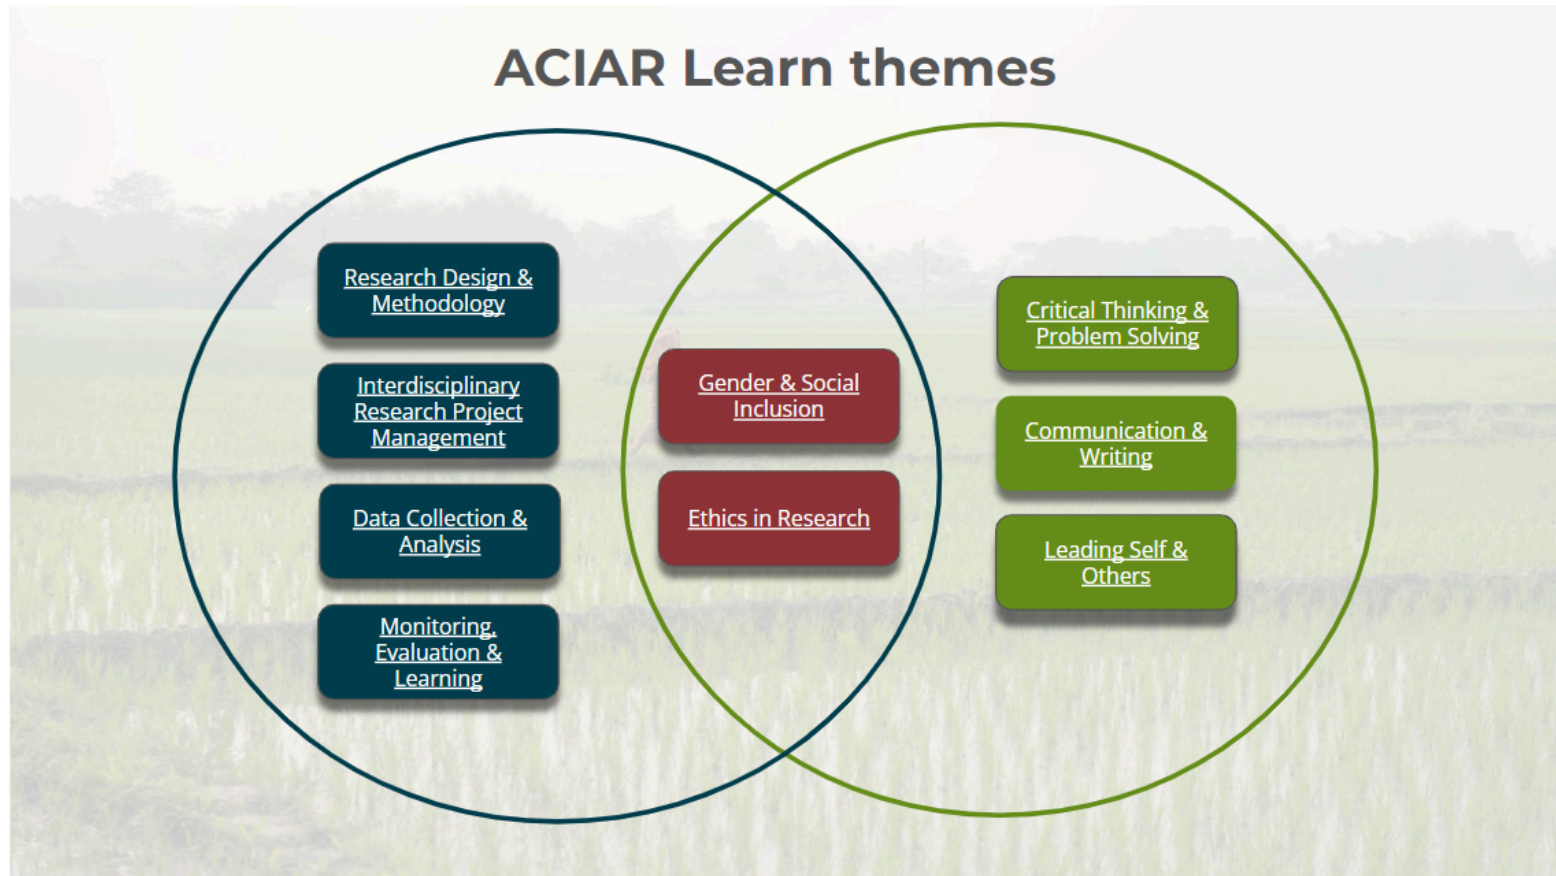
ACIAR Learn themes

Research Design & Methodology

Interdisciplinary Research Project Management

Data Collection & Analysis

Monitoring, Evaluation & Learning

Gender & Social Inclusion

Ethics in Research

Critical Thinking & Problem Solving

Communication & Writing

Leading Self & Others